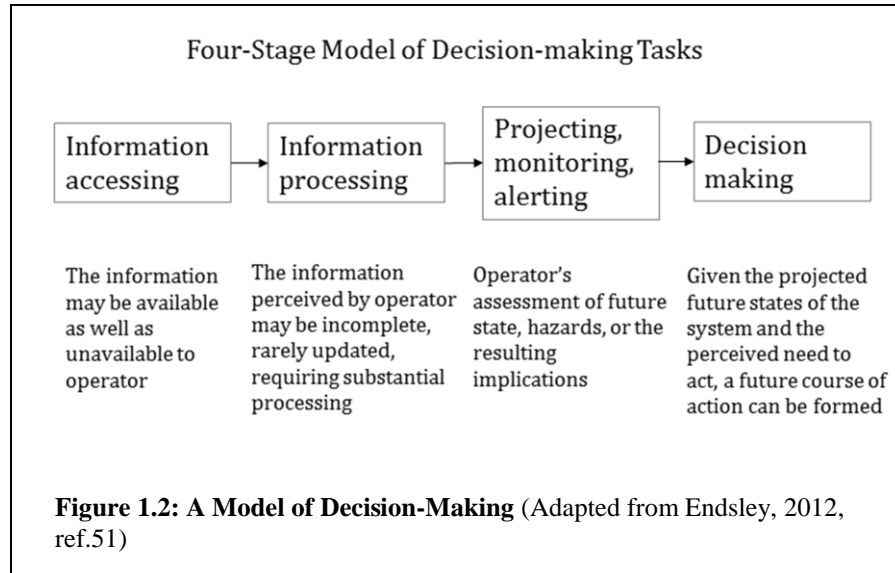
Four-Stage Model of Decision-making Tasks

Information accessing

Information processing

Projecting, monitoring, alerting

Decision making

The information may be available as well as unavailable to operator

The information perceived by operator may be incomplete, rarely updated, requiring substantial processing

Operator's assessment of future state, hazards, or the resulting implications

Given the projected future states of the system and the perceived need to act, a future course of action can be formed

**Figure 1.2: A Model of Decision-Making** (Adapted from Endsley, 2012, ref.51)